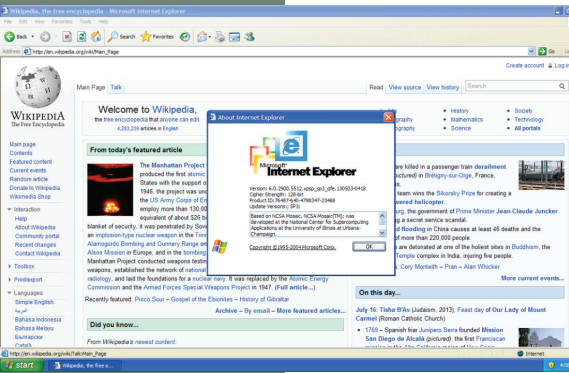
Wikipedia, the free encyclopedia - Microsoft Internet Explorer
File Edit View Favorites Tools Help
Back Search Favorites
Address http://en.wikipedia.org/wiki/Main_Page Go Links
Create account Log in
Main Page Talk Read View source View history Search
WIKIPEDIA The Free Encyclopedia
Main page
Contents
Featured content
Current events
Random article
Donate to Wikipedia
Wikimedia Shop
Interaction
Help
About Wikipedia
Community portal
Recent changes
Contact Wikipedia
Toolbox
Print/export
Languages
Simple English
العربية
Bahasa Indonesia
Bahasa Melayu
Български
Català
Welcome to Wikipedia,
the free encyclopedia that anyone can edit.
4,283,239 articles in English
History
Mathematics
Science
Society
Technology
All portals
From today's featured article
The Manhattan Project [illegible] produced the first atomic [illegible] States with the support of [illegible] 1946, the project was un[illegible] the US Army Corps of En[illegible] employ more than 130,00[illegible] equivalent of about $26 b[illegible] blanket of security, it was penetrated by Sov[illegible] an implosion-type nuclear weapon in the Trin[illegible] Alamogordo Bombing and Gunnery Range on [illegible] Alsos Mission in Europe, and in the bombing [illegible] Manhattan Project conducted weapons testi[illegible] weapons, established the network of nationa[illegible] radiology, and laid the foundations for a nuclear navy. It was replaced by the Atomic Energy Commission and the Armed Forces Special Weapons Project in 1947. (Full article...)
Recently featured: Pisco Sour – Gospel of the Ebionites – History of Gibraltar
Archive – By email – More featured articles...
Did you know...
From Wikipedia's newest content:
About Internet Explorer
Microsoft® Internet Explorer
Version: 6.0.2900.5512.xpsp_sp3_gdr.130503-0418
Cipher Strength: 128-bit
Product ID: 76487-640-4768347-23468
Update Versions:; SP3;
Based on NCSA Mosaic. NCSA Mosaic(TM); was developed at the National Center for Supercomputing Applications at the University of Illinois at Urbana-Champaign.
Copyright ©1995-2004 Microsoft Corp.
OK
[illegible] killed in a passenger train derailment (pictured) in Brétigny-sur-Orge, France,
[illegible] the Sikorsky Prize for a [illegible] powered helicopter.
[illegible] government of Prime Minister Jean-Claude Juncker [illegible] a secret service scandal.
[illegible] flooding in China causes at least 46 deaths and the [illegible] than 200,000 people.
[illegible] are detonated at one of the holiest sites in Buddhism, the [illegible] Temple complex in India, injuring five people.
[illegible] Cory Monteith – Pran – Alan Whicker
More current events...
On this day...
July 16: Tisha B'Av (Judaism, 2013); Feast day of Our Lady of Mount Carmel (Roman Catholic Church)
1769 – Spanish friar Junípero Serra founded Mission San Diego de Alcalá (pictured), the first Franciscan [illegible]
http://en.wikipedia.org/wiki/Talk:Main_Page
Internet
start Wikipedia, the free e...